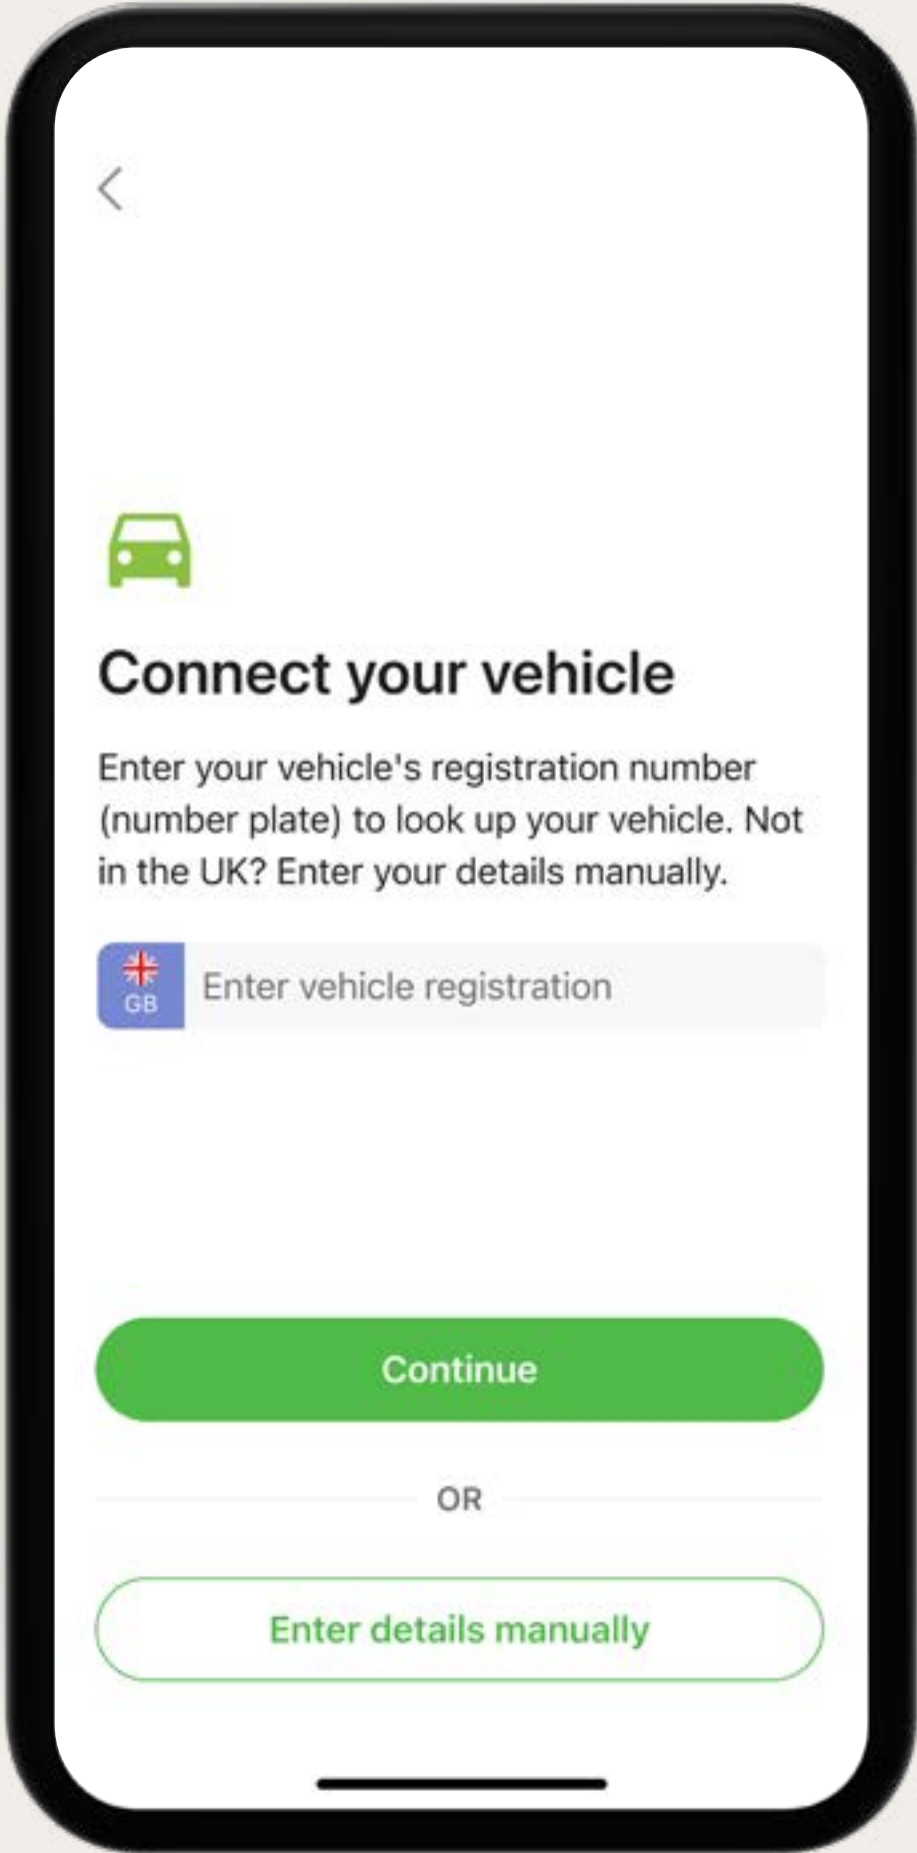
Connect your vehicle

Enter your vehicle's registration number (number plate) to look up your vehicle. Not in the UK? Enter your details manually.

GB

Enter vehicle registration

Continue

OR

Enter details manually